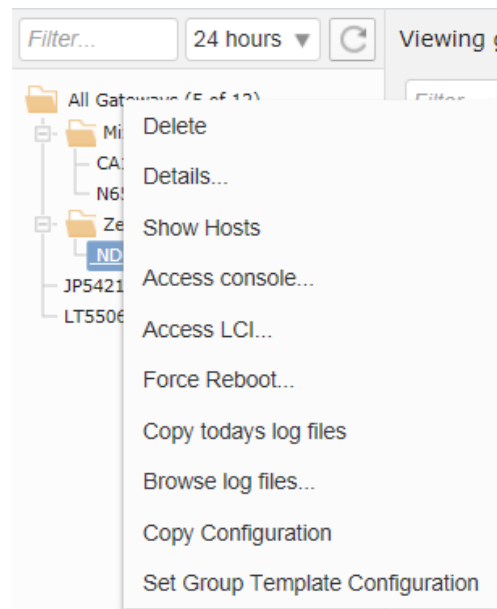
Filter...
24 hours ▼
Viewing g

All Gateways (5 of 12)
Mi
CA
N6
Ze
ND
JP5421
LT5506

Filter

Delete
Details...
Show Hosts
Access console...
Access LCI...
Force Reboot...
Copy todays log files
Browse log files...
Copy Configuration
Set Group Template Configuration